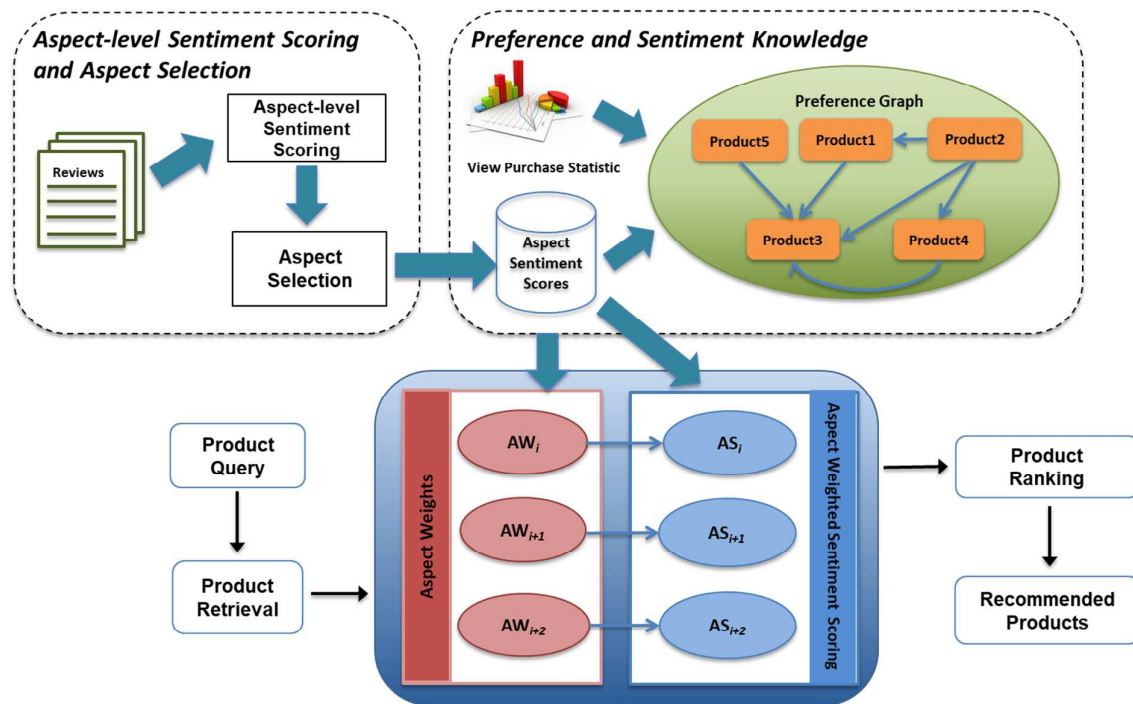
Aspect-level Sentiment Scoring and Aspect Selection

Reviews

Aspect-level Sentiment Scoring

Aspect Selection

Preference and Sentiment Knowledge

View Purchase Statistic

Aspect Sentiment Scores

Preference Graph

Product5

Product1

Product2

Product3

Product4

Product Query

Product Retrieval

Aspect Weights

$AW_i$

$AW_{i+1}$

$AW_{i+2}$

$AS_i$

$AS_{i+1}$

$AS_{i+2}$

Aspect Weighted Sentiment Scoring

Product Ranking

Recommended Products